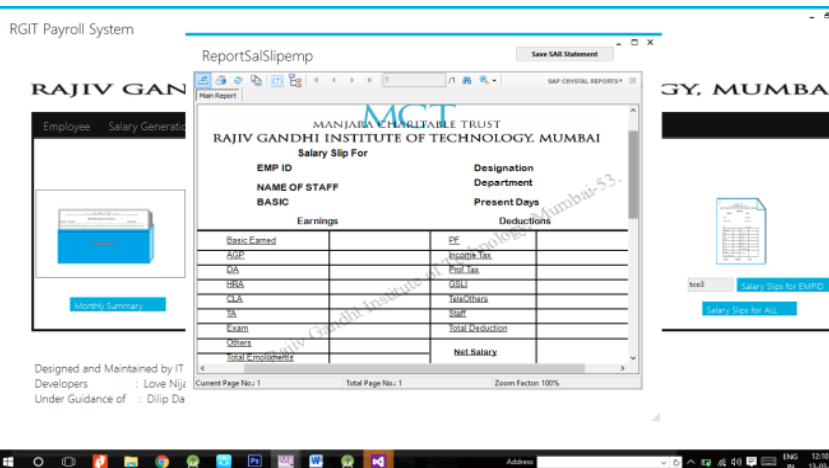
RGIT Payroll System

RAJIV GAN

GY, MUMBA

Employee   Salary Generatio

Monthly Summary

tco3

Salary Slips for EMPID

Salary Slips for ALL

Designed and Maintained by IT
Developers : Love Nija
Under Guidance of : Dilip Da

ReportSalSlipemp

Save SAR Statement

1   /1

SAP CRYSTAL REPORTS®

Main Report

MCT
MANJARA CHARITABLE TRUST
RAJIV GANDHI INSTITUTE OF TECHNOLOGY, MUMBAI
Salary Slip For

EMP ID
NAME OF STAFF
BASIC

Designation
Department
Present Days

| Earnings | | Deductions | |
|---|---|---|---|
| Basic Earned | | PF | |
| AGP | | Income Tax | |
| DA | | Prof Tax | |
| HRA | | GSLI | |
| CLA | | TeleOthers | |
| TA | | Staff | |
| Exam | | Total Deduction | |
| Others | | Net Salary | |
| Total Emoluments | | | |

Rajiv Gandhi Institute of Technology, Mumbai-53.

Current Page No.: 1   Total Page No.: 1   Zoom Factor: 100%

Address

ENG IN

12:10